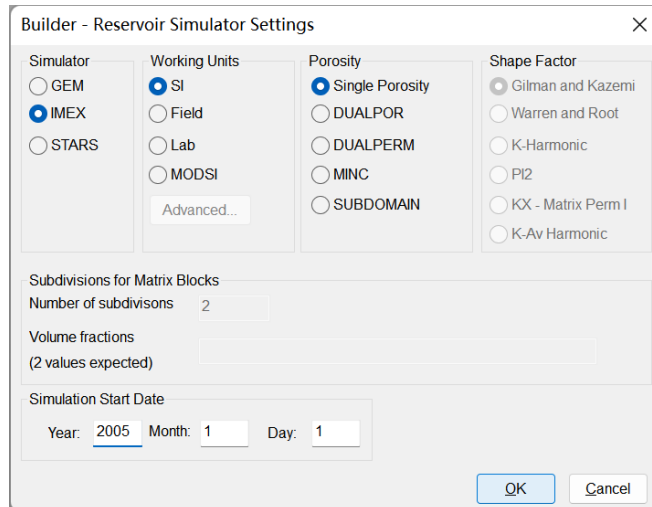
Builder - Reservoir Simulator Settings

Simulator
GEM
IMEX
STARS

Working Units
SI
Field
Lab
MODSI
Advanced...

Porosity
Single Porosity
DUALPOR
DUALPERM
MINC
SUBDOMAIN

Shape Factor
Gilman and Kazemi
Warren and Root
K-Harmonic
PI2
KX - Matrix Perm I
K-Av Harmonic

Subdivisions for Matrix Blocks
Number of subdivisons 2
Volume fractions
(2 values expected)

Simulation Start Date
Year: 2005 Month: 1 Day: 1

OK Cancel